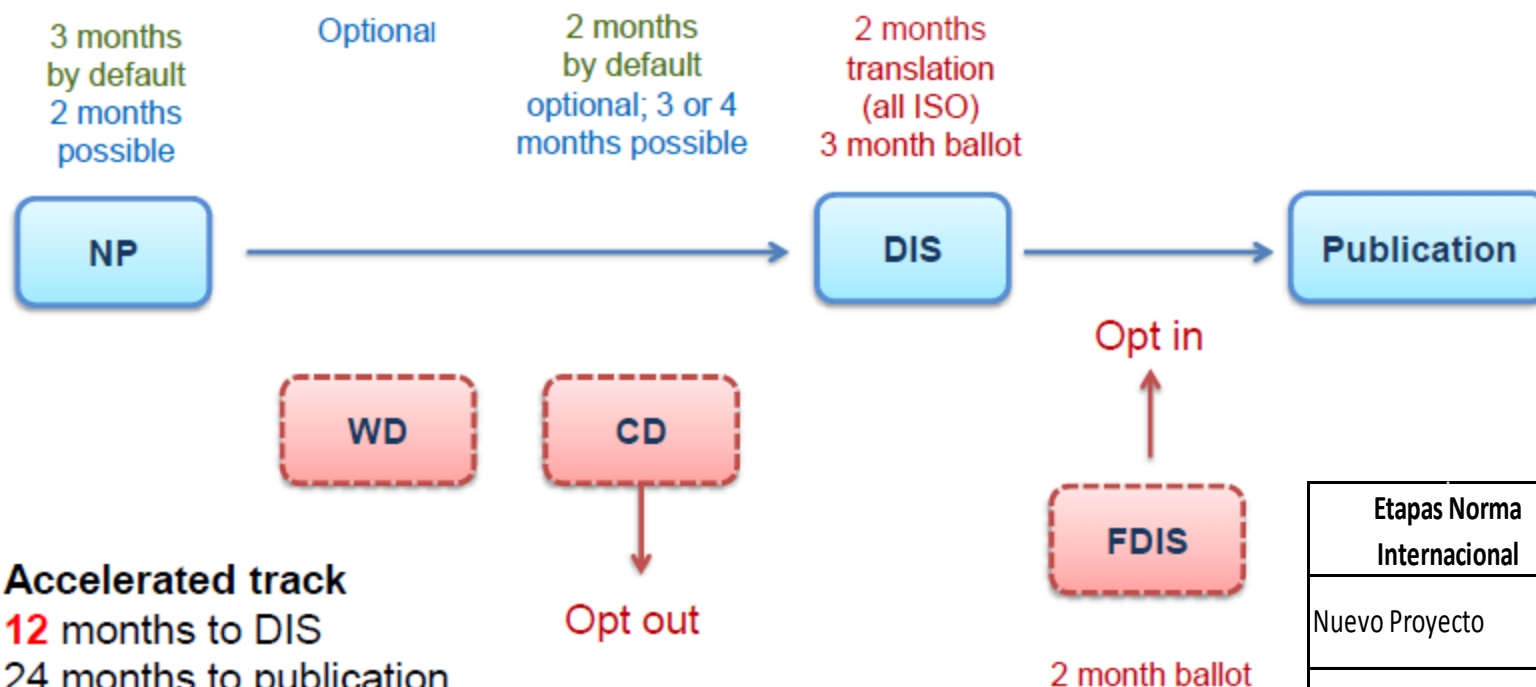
3 months by default
2 months possible

Optional

2 months by default
optional; 3 or 4 months possible

2 months translation (all ISO)
3 month ballot

NP

DIS

Publication

Opt in

WD

CD

FDIS

Opt out

Accelerated track
12 months to DIS
24 months to publication

2 month ballot

| Etapas Norma Internacional |
|---|
| Nuevo Proyecto |